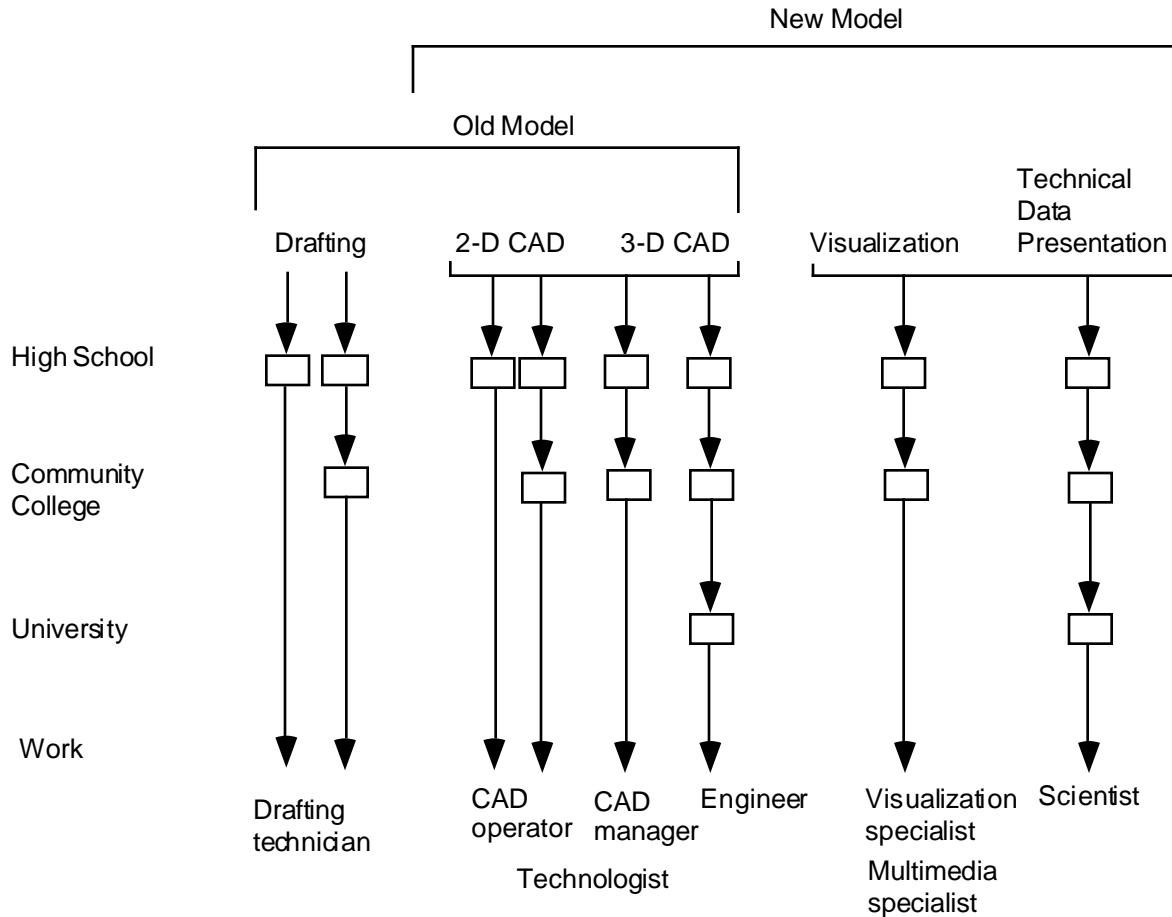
New Model

Old Model

Drafting

2-D CAD

3-D CAD

Visualization

Technical Data Presentation

High School

Community College

University

Work

Drafting technician

CAD operator

CAD manager

Engineer

Technologist

Visualization specialist

Multimedia specialist

Scientist